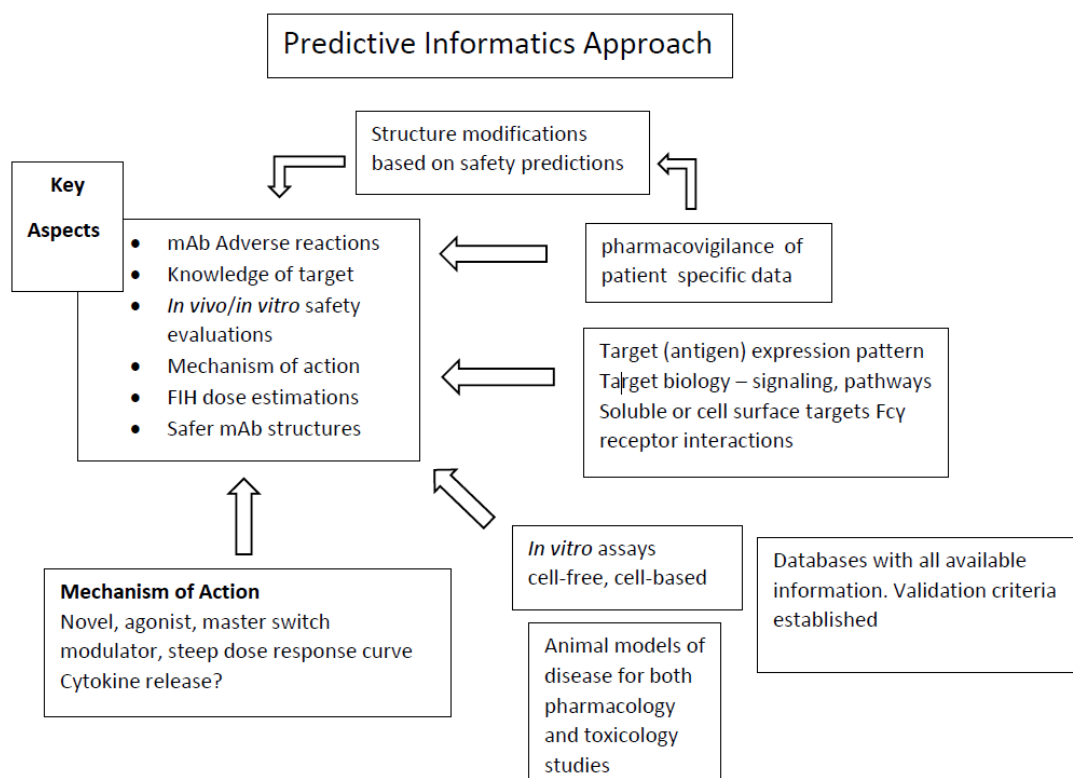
Predictive Informatics Approach

Structure modifications based on safety predictions

Key Aspects

- mAb Adverse reactions
- Knowledge of target
- *In vivo*/*in vitro* safety evaluations
- Mechanism of action
- FIH dose estimations
- Safer mAb structures

pharmacovigilance of patient specific data

Target (antigen) expression pattern
Target biology – signaling, pathways
Soluble or cell surface targets Fcγ receptor interactions

**Mechanism of Action**
Novel, agonist, master switch modulator, steep dose response curve
Cytokine release?

*In vitro* assays
cell-free, cell-based

Databases with all available information. Validation criteria established

Animal models of disease for both pharmacology and toxicology studies